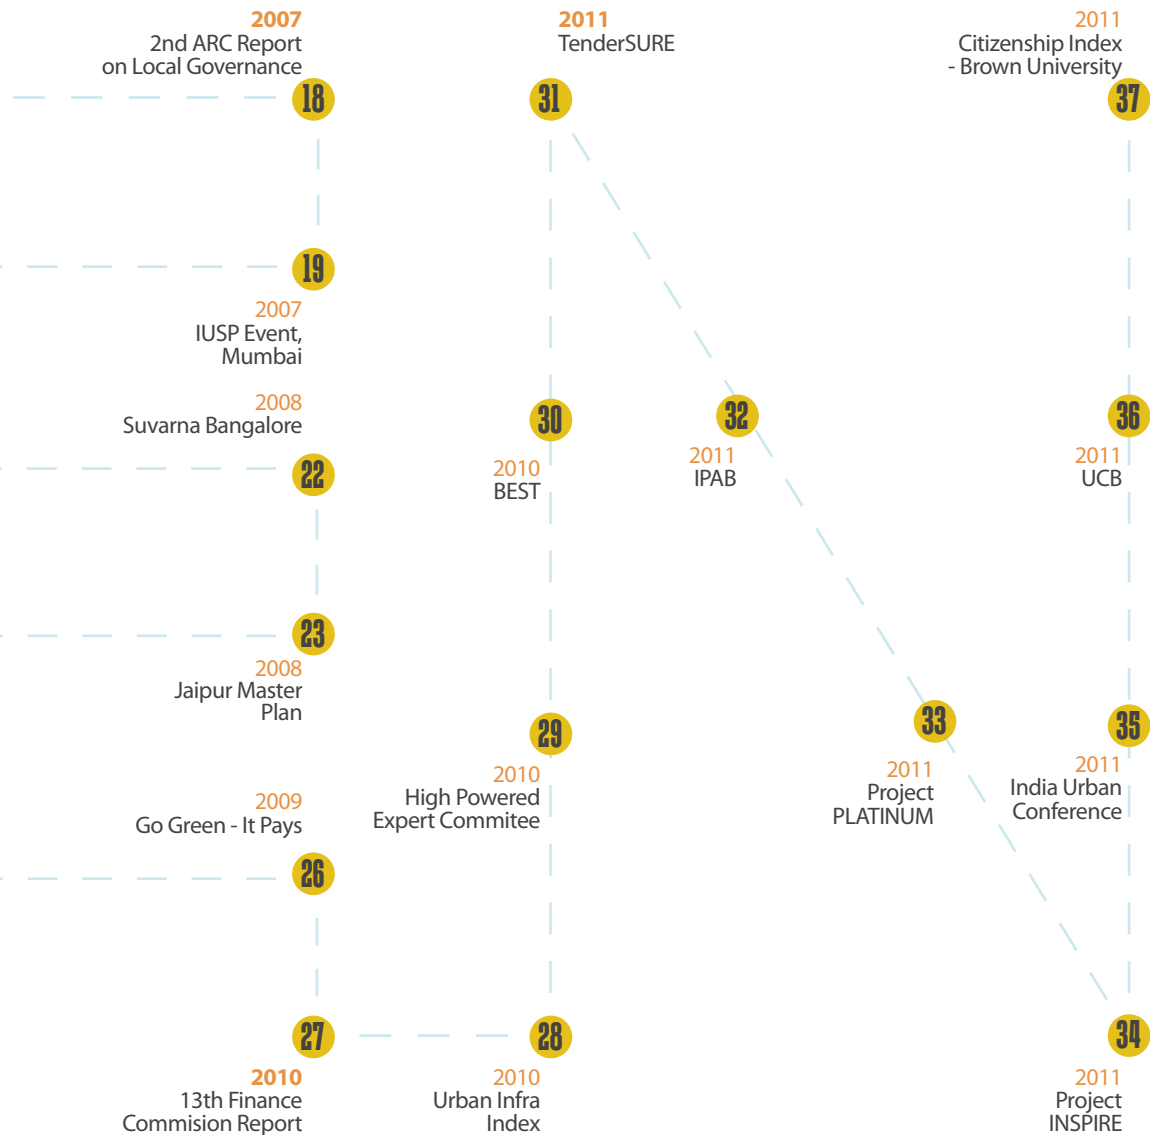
2007
2nd ARC Report on Local Governance
18

2011
TenderSURE
31

2011
Citizenship Index - Brown University
37

19
2007
IUSP Event, Mumbai

2008
Suvarna Bangalore
22

30
2010
BEST

32
2011
IPAB

36
2011
UCB

23
2008
Jaipur Master Plan

29
2010
High Powered Expert Commitee

33
2011
Project PLATINUM

35
2011
India Urban Conference

2009
Go Green - It Pays
26

27
2010
13th Finance Commision Report

28
2010
Urban Infra Index

34
2011
Project INSPIRE